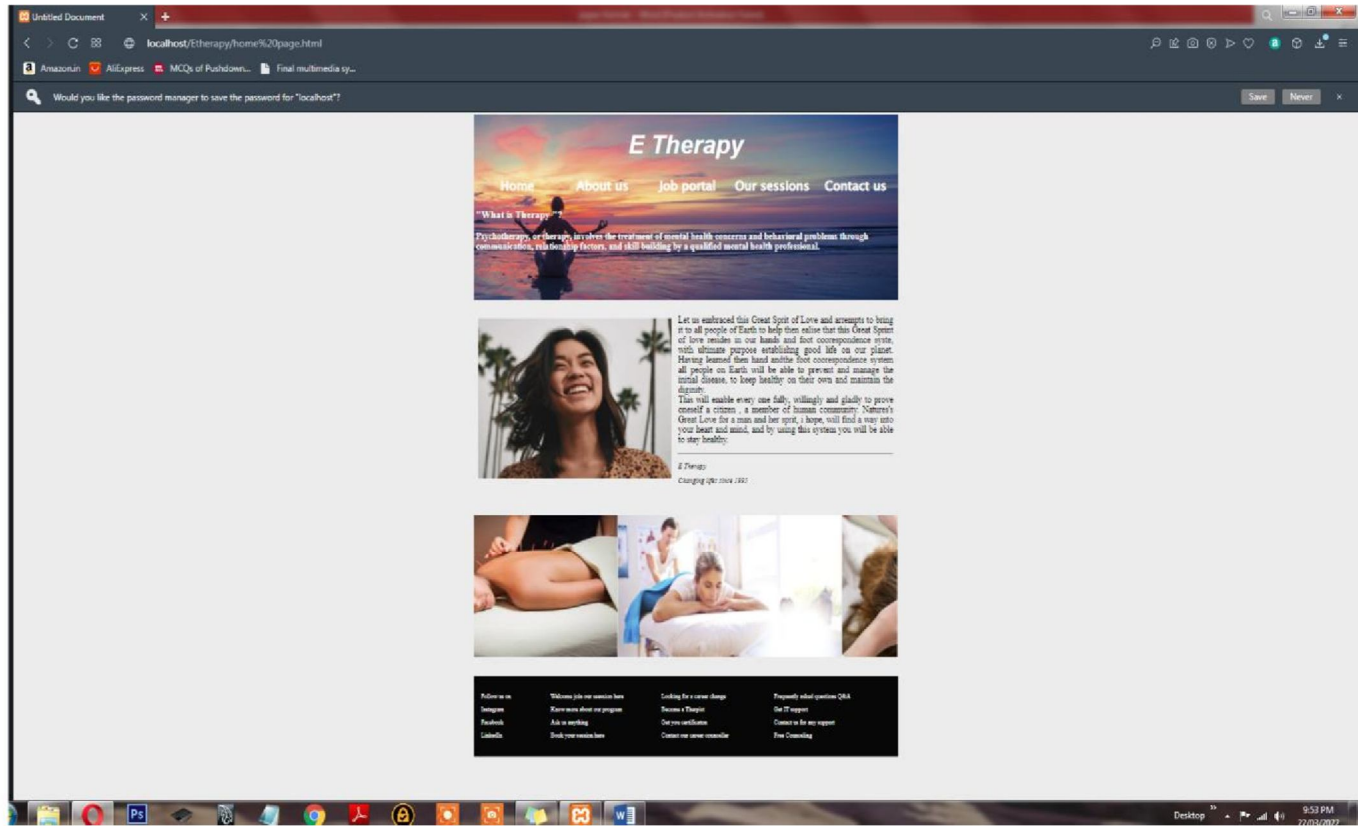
Untitled Document ×

localhost/Etherapy/home%20page.html

Amazon.in AliExpress MCQs of Pushdown... Final multimedia sy...

Would you like the password manager to save the password for "localhost"?

Save Never ×

E Therapy

Home About us Job portal Our sessions Contact us

"What is Therapy"?

Psychotherapy, or therapy, involves the treatment of mental health concerns and behavioral problems through communication, relationship factors, and skill building by a qualified mental health professional.

Let us embraced this Great Sprit of Love and attempts to bring it to all people of Earth to help then ealise that this Great Sprirt of love resides in our hands and foot cooresspondence syste, with ultimate purpose establishing good life on our planet. Having learned then hand andthe foot coorrespondence system all people on Earth will be able to prevent and manage the initial disease, to keep healthy on their own and maintain the dignity.
This will enable every one fully, willingly and gladly to prove oneself a citizen , a member of human community. Natures's Great Love for a man and her sprit, i hope, will find a way into your heart and mind, and by using this system you will be able to stay healthy.

E Therapy
Changing life since 1995

| Follow us on | Welcome join our session here | Looking for a career change | Frequently asked questions Q&A |
|---|---|---|---|
| Instagram | Know more about our program | Become a Therapist | Get IT support |
| Facebook | Ask us anything | Get you certificates | Contact us for any support |
| LinkedIn | Book your session here | Contact our career counsellor | Free Counseling |

Desktop 9:53 PM 22/03/2022